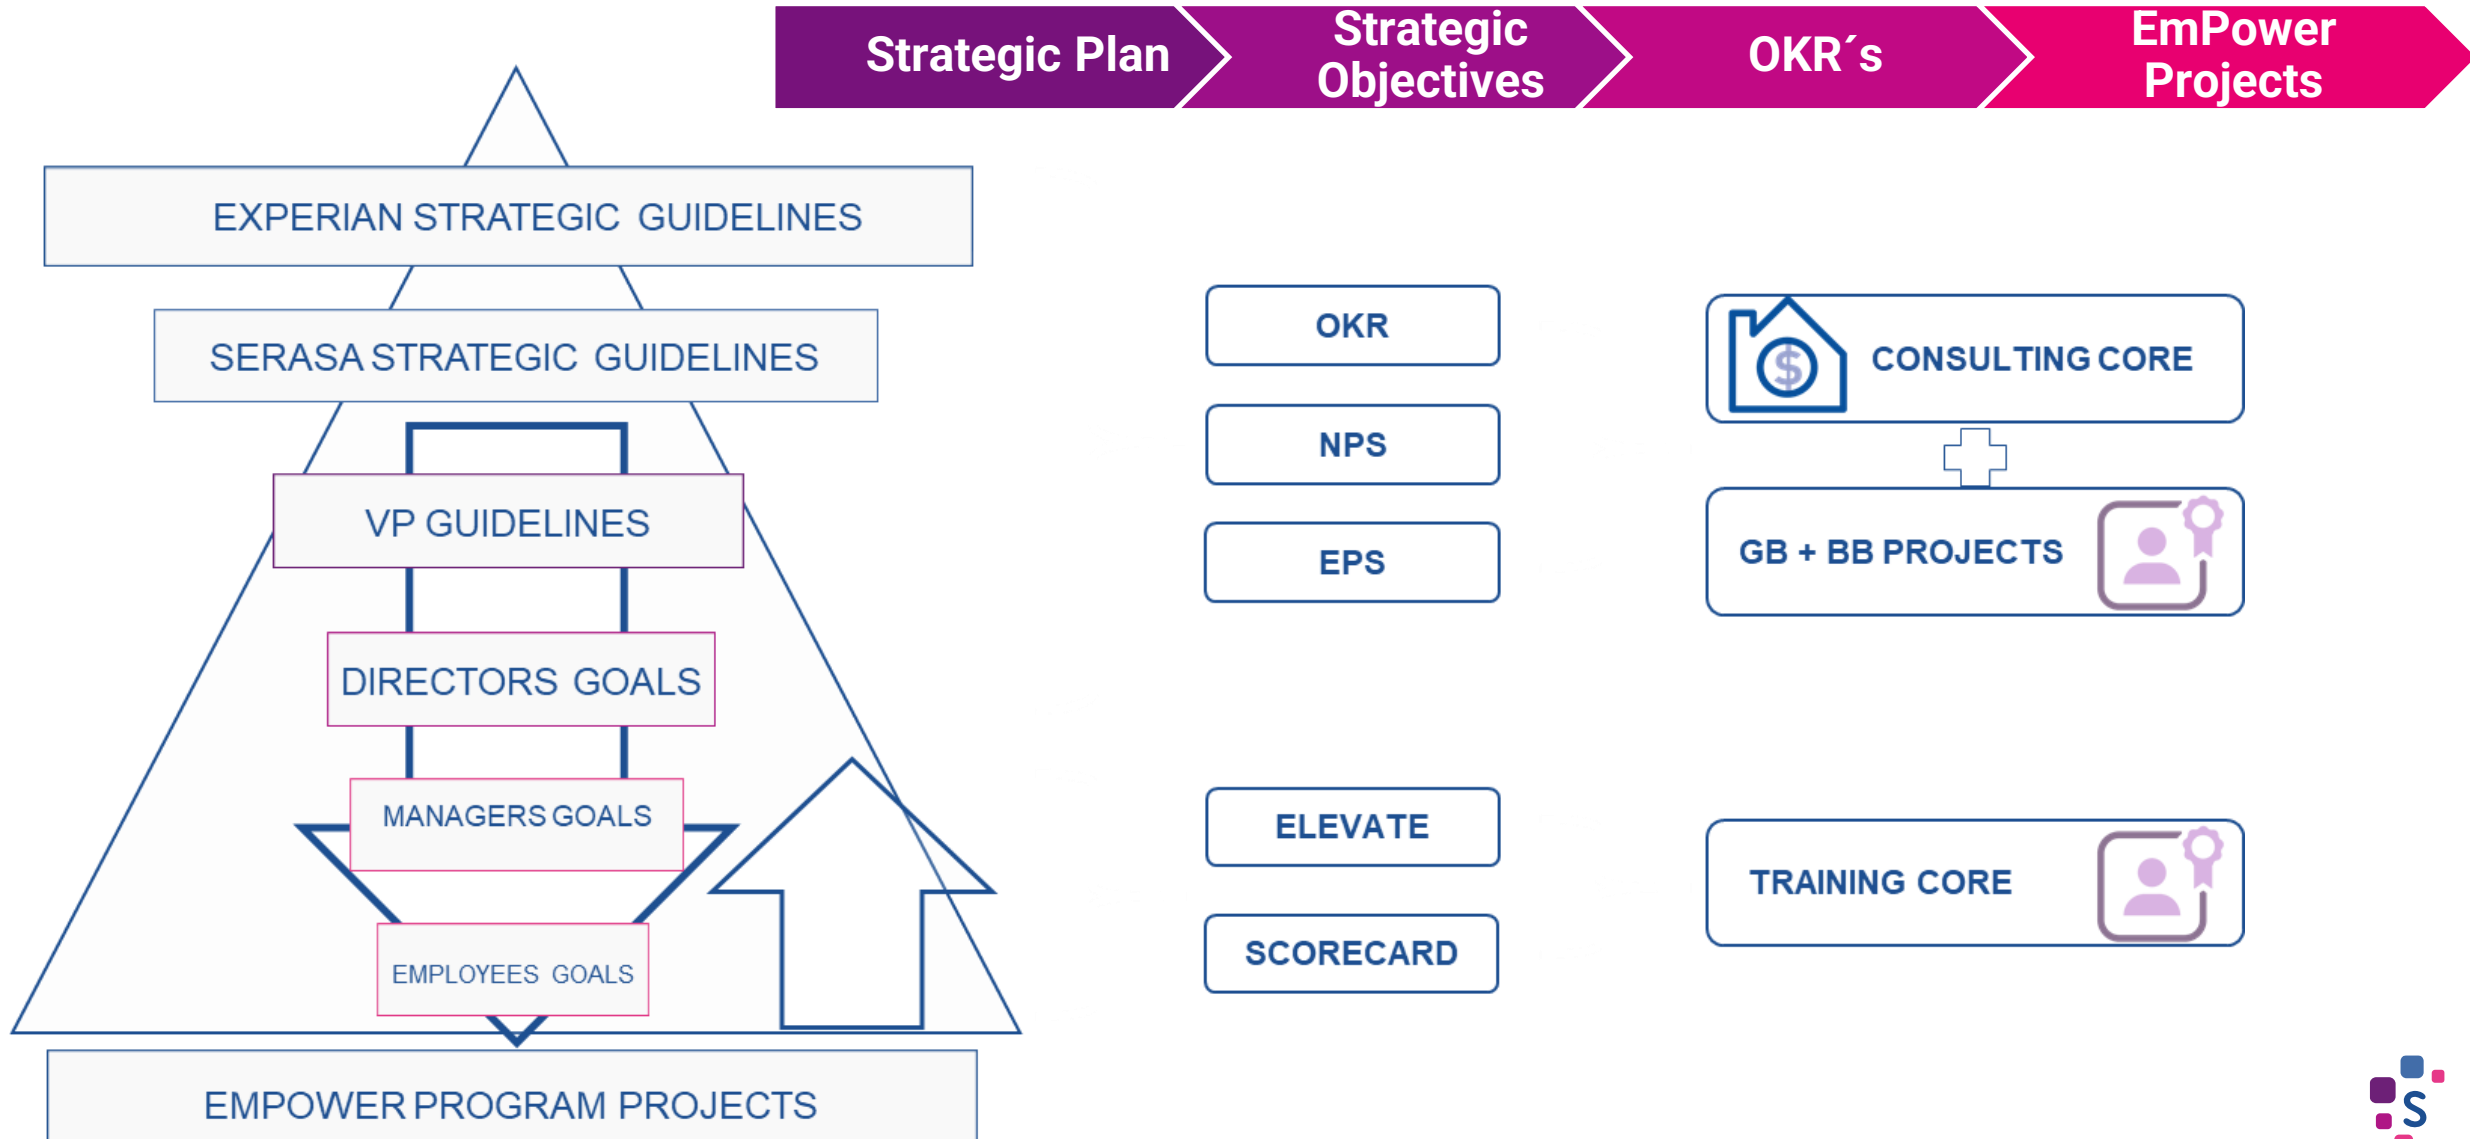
Strategic Plan

Strategic Objectives

OKR´s

EmPower Projects

EXPERIAN STRATEGIC GUIDELINES

SERASA STRATEGIC GUIDELINES

VP GUIDELINES

DIRECTORS GOALS

MANAGERS GOALS

EMPLOYEES GOALS

EMPOWER PROGRAM PROJECTS

OKR

NPS

EPS

ELEVATE

SCORECARD

CONSULTING CORE

GB + BB PROJECTS

TRAINING CORE

S